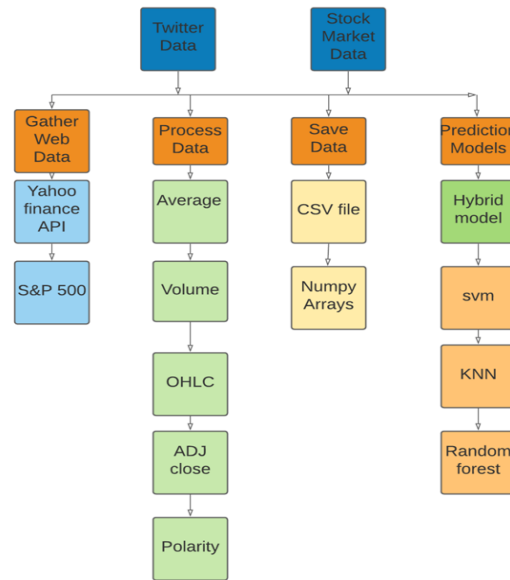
Twitter Data

Stock Market Data

Gather Web Data

Yahoo finance API

S&P 500

Process Data

Average

Volume

OHLC

ADJ close

Polarity

Save Data

CSV file

Numpy Arrays

Prediction Models

Hybrid model

svm

KNN

Random forest